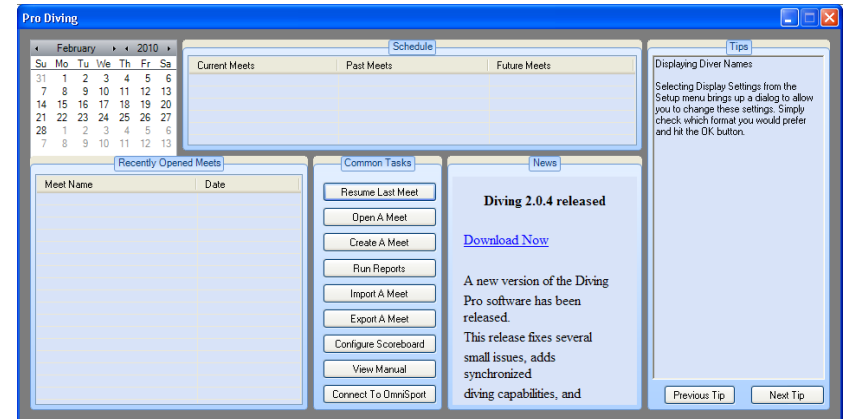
Pro Diving

February 2010

| Su | Mo | Tu | We | Th | Fr | Sa |
|---|---|---|---|---|---|---|
| 31 | 1 | 2 | 3 | 4 | 5 | 6 |
| 7 | 8 | 9 | 10 | 11 | 12 | 13 |
| 14 | 15 | 16 | 17 | 18 | 19 | 20 |
| 21 | 22 | 23 | 24 | 25 | 26 | 27 |
| 28 | 1 | 2 | 3 | 4 | 5 | 6 |
| 7 | 8 | 9 | 10 | 11 | 12 | 13 |

Schedule

| Current Meets | Past Meets | Future Meets |
|---|---|---|

Tips

Displaying Diver Names

Selecting Display Settings from the Setup menu brings up a dialog to allow you to change these settings. Simply check which format you would prefer and hit the OK button.

Recently Opened Meets

| Meet Name | Date |
|---|---|

Common Tasks

Resume Last Meet
Open A Meet
Create A Meet
Run Reports
Import A Meet
Export A Meet
Configure Scoreboard
View Manual
Connect To OmniSport

News

Diving 2.0.4 released

Download Now

A new version of the Diving Pro software has been released.
This release fixes several small issues, adds synchronized diving capabilities, and

Previous Tip
Next Tip